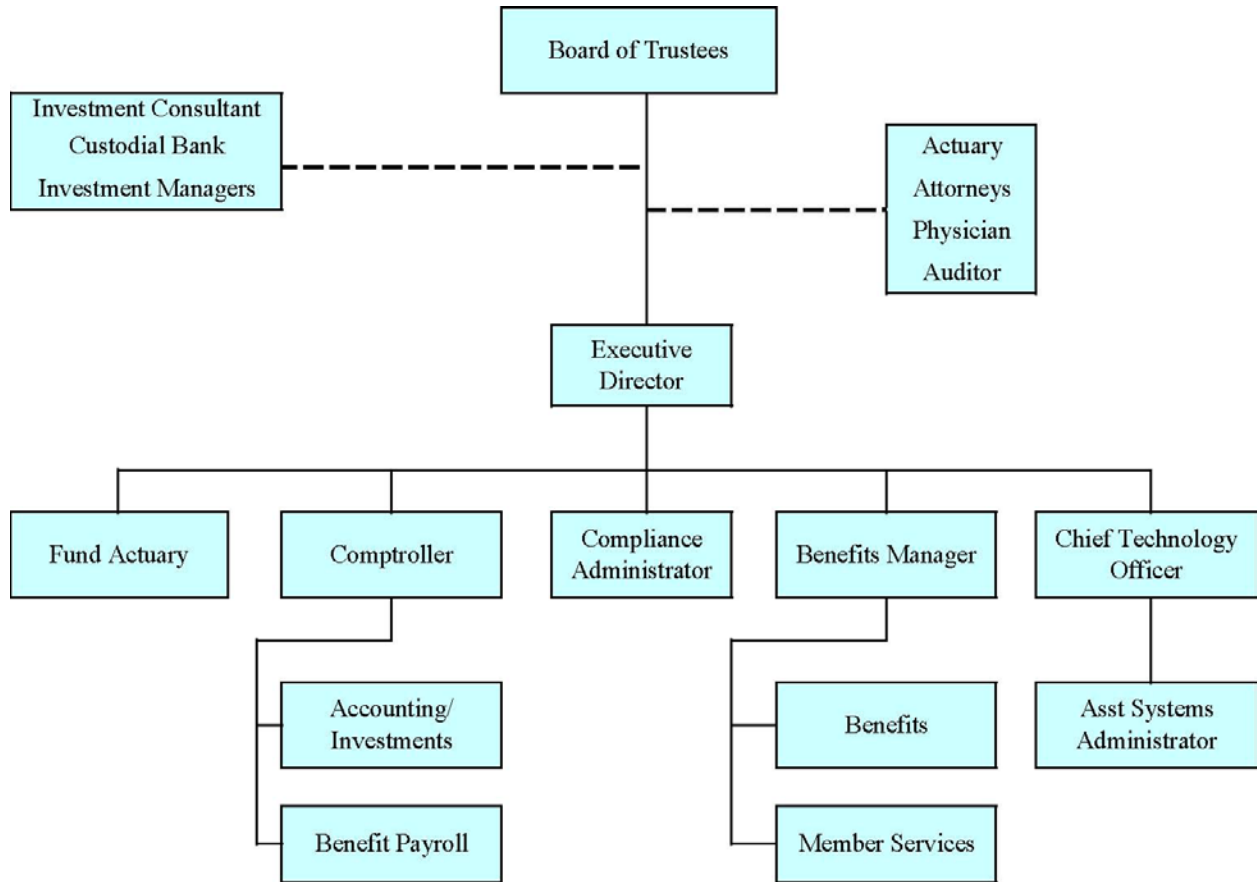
Board of Trustees

Investment Consultant
Custodial Bank
Investment Managers

Actuary
Attorneys
Physician
Auditor

Executive Director

Fund Actuary

Comptroller

Compliance Administrator

Benefits Manager

Chief Technology Officer

Accounting/ Investments

Benefit Payroll

Benefits

Member Services

Asst Systems Administrator